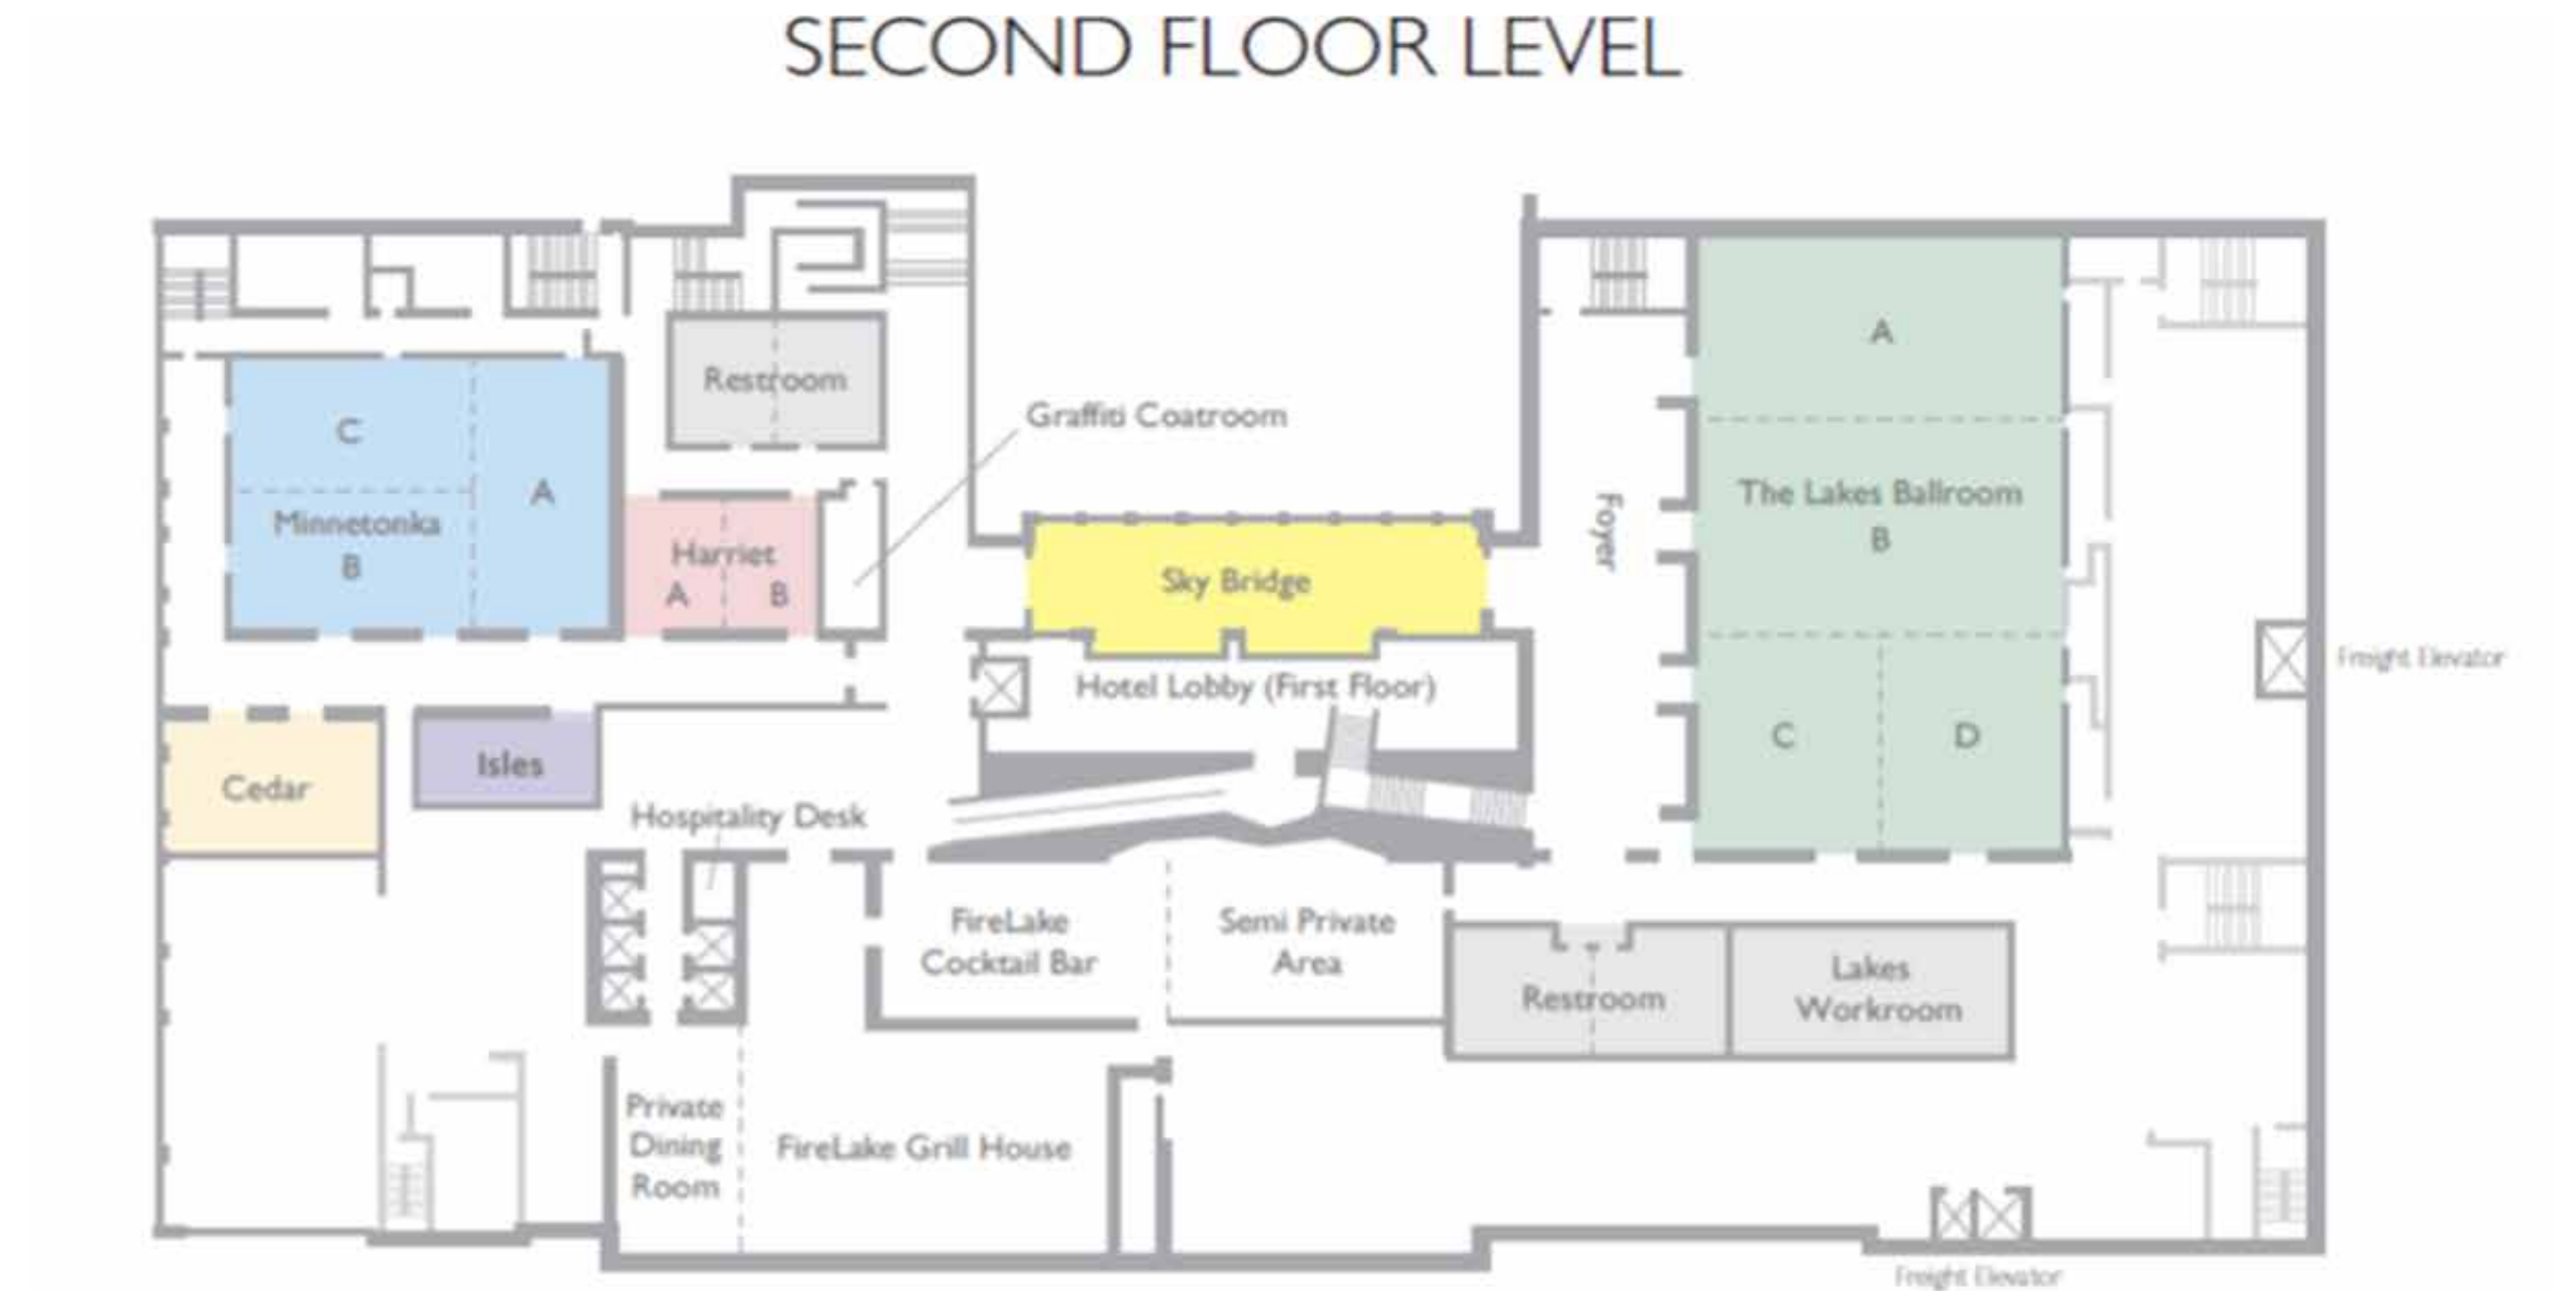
SECOND FLOOR LEVEL

Restroom

Graffiti Coatroom

C

A

Minnetonka
B

Harriet
A B

Sky Bridge

Foyer

A

The Lakes Ballroom
B

Freight Elevator

Hotel Lobby (First Floor)

C

D

Cedar

Isles

Hospitality Desk

FireLake Cocktail Bar

Semi Private Area

Restroom

Lakes Workroom

Private Dining Room

FireLake Grill House

Freight Elevator